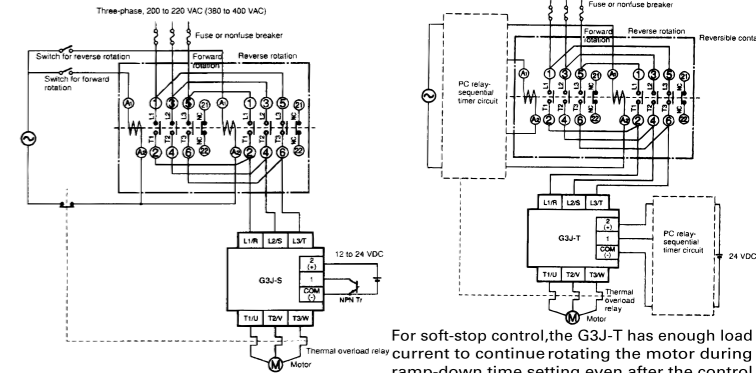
Three-phase, 200 to 220 VAC (380 to 400 VAC)

Fuse or nonfuse breaker

Switch for reverse rotation

Switch for forward rotation

Forward rotation

Reverse rotation

A1 1 3 5 21 A1 1 3 5 21

L1 L2 L3 NC L1 L2 L3 NC

T1 T2 T3 NC T1 T2 T3 NC

A2 2 4 6 22 A2 2 4 6 22

L1/R L2/S L3/T

12 to 24 VDC

G3J-S

2 (+)

1

COM (-)

NPN Tr

T1/U T2/V T3/W

Thermal overload relay

Motor

Fuse or nonfuse breaker

Forward rotation

Reverse rotation

Reversible conta

PC relay-sequential timer circuit

A1 1 3 5 21 A1 1 3 5 21

A2 2 4 6 22 A2 2 4 6 22

L1/R L2/S L3/T

G3J-T

2 (+)

1

COM (-)

PC relay-sequential timer circuit

24 VDC

T1/U T2/V T3/W

Thermal overload relay

Motor

For soft-stop control,the G3J-T has enough load current to continue rotating the motor during ramp-down time setting even after the control